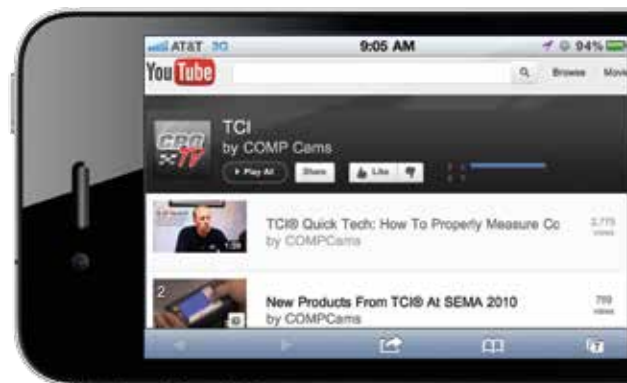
AT&T 3G
9:05 AM
94%
YouTube
Browse
Movi
CPC TV
TCI
by COMP Cams
Play All
Share
Like
TCI® Quick Tech: How To Properly Measure Co
by COMPCams
1:29
2,775 views
2
New Products From TCI® At SEMA 2010
by COMPCams
759 views